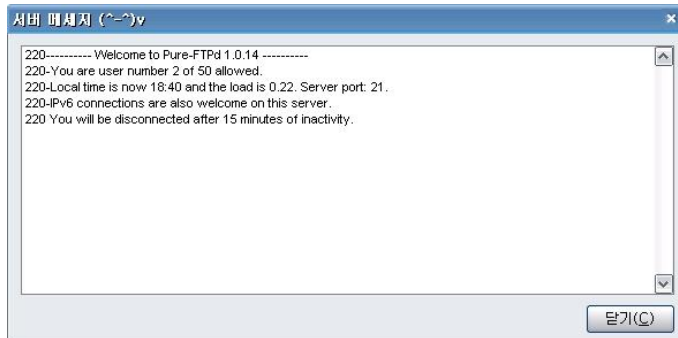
서버 메세지 (^-^)v

220---------- Welcome to Pure-FTPd 1.0.14 ----------
220-You are user number 2 of 50 allowed.
220-Local time is now 18:40 and the load is 0.22. Server port: 21.
220-IPv6 connections are also welcome on this server.
220 You will be disconnected after 15 minutes of inactivity.

닫기(C)